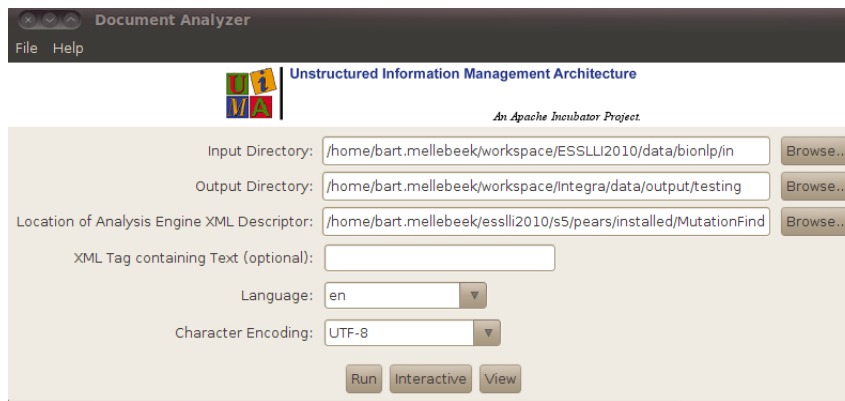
Document Analyzer

File Help

UIMA Unstructured Information Management Architecture

An Apache Incubator Project.

Input Directory: /home/bart.mellebeek/workspace/ESSLLI2010/data/bionlp/in Browse...

Output Directory: /home/bart.mellebeek/workspace/Integra/data/output/testing Browse...

Location of Analysis Engine XML Descriptor: /home/bart.mellebeek/esslli2010/s5/pears/installed/MutationFind Browse...

XML Tag containing Text (optional):

Language: en

Character Encoding: UTF-8

Run Interactive View